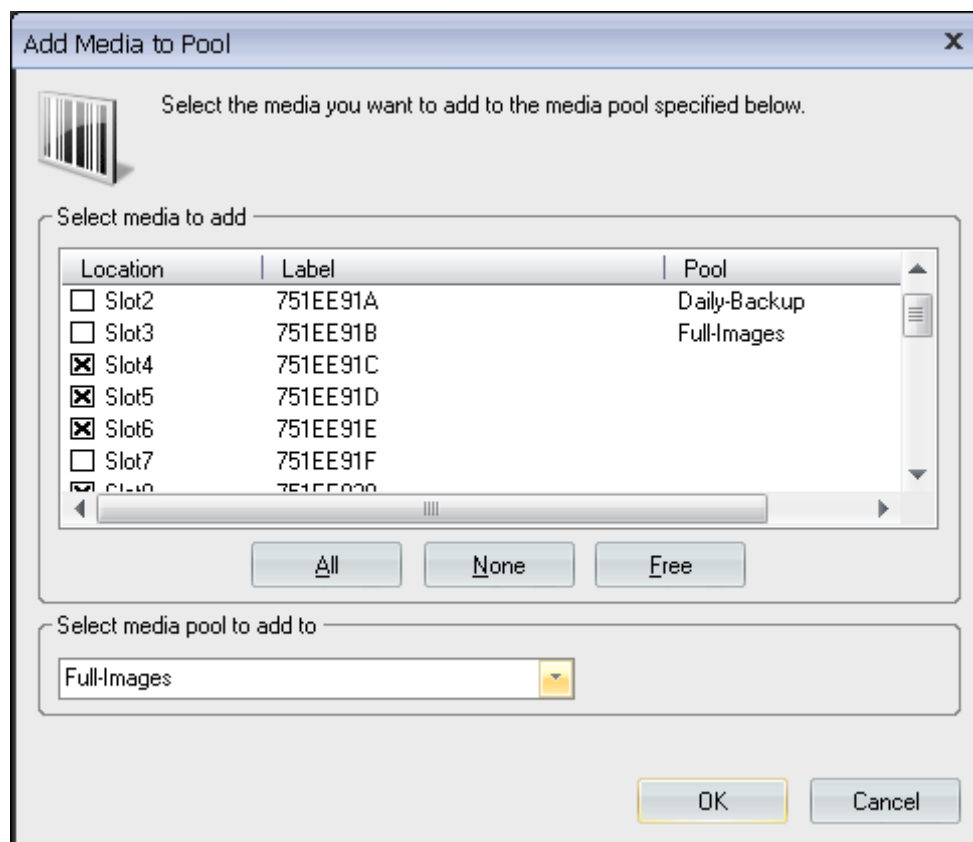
Add Media to Pool

Select the media you want to add to the media pool specified below.

Select media to add

| Location | Label | Pool |
|---|---|---|
| Slot2 | 751EE91A | Daily-Backup |
| Slot3 | 751EE91B | Full-Images |
| Slot4 | 751EE91C | |
| Slot5 | 751EE91D | |
| Slot6 | 751EE91E | |
| Slot7 | 751EE91F | |
| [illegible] | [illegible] | |

All None Free

Select media pool to add to

Full-Images

OK Cancel